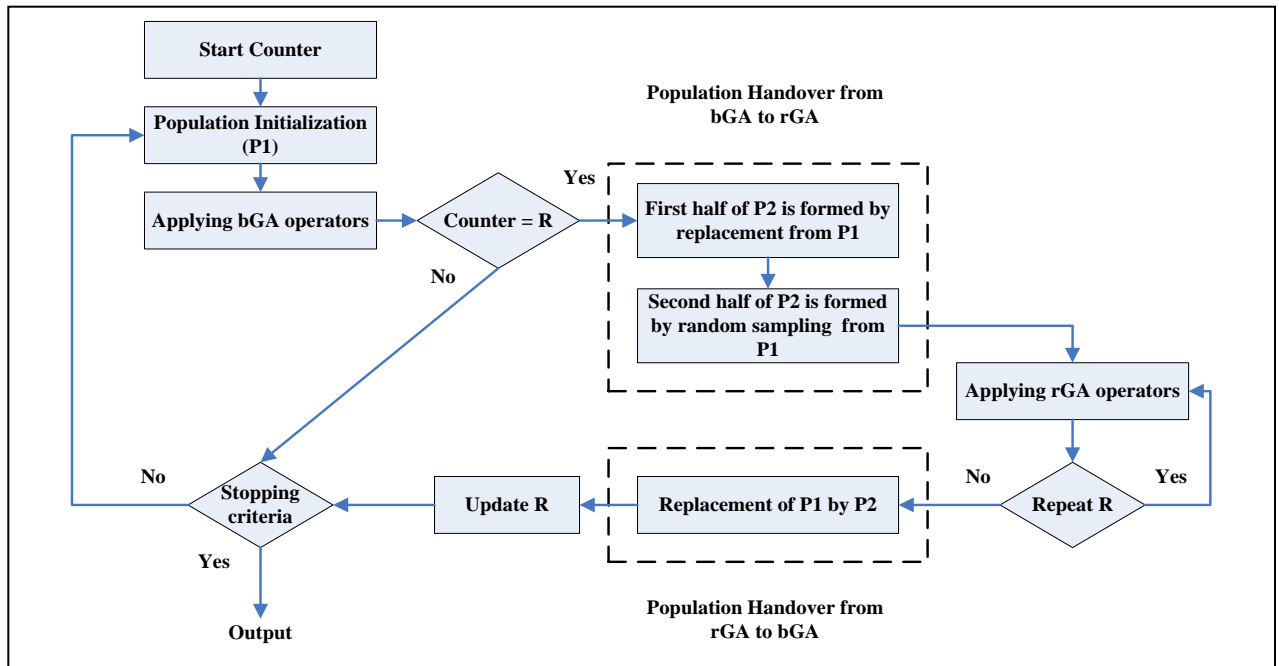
Start Counter

Population Initialization (P1)

Applying bGA operators

Counter = R

Yes

No

Population Handover from bGA to rGA

First half of P2 is formed by replacement from P1

Second half of P2 is formed by random sampling from P1

Applying rGA operators

Repeat R

Yes

No

Replacement of P1 by P2

Update R

Stopping criteria

No

Yes

Output

Population Handover from rGA to bGA